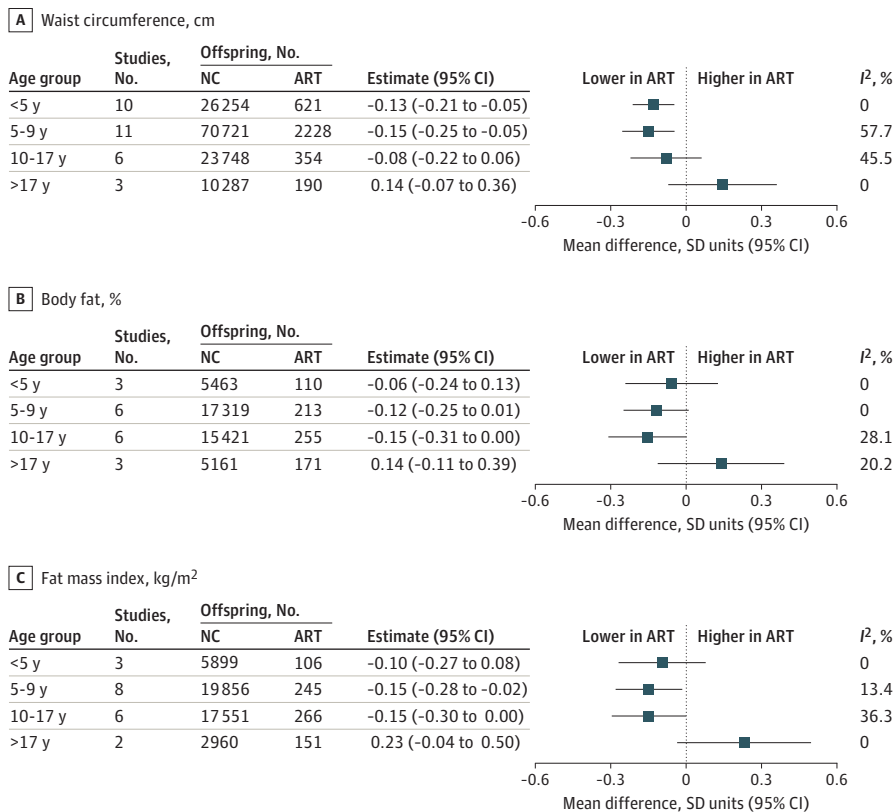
A Waist circumference, cm

| Age group | Studies, No. | Offspring, No. NC | ART | Estimate (95% CI) | I$^2$, % |
|---|---|---|---|---|---|
| <5 y | 10 | 26254 | 621 | −0.13 (−0.21 to −0.05) | 0 |
| 5-9 y | 11 | 70721 | 2228 | −0.15 (−0.25 to −0.05) | 57.7 |
| 10-17 y | 6 | 23748 | 354 | −0.08 (−0.22 to 0.06) | 45.5 |
| >17 y | 3 | 10287 | 190 | 0.14 (−0.07 to 0.36) | 0 |

Lower in ART | Higher in ART

−0.6 −0.3 0 0.3 0.6

Mean difference, SD units (95% CI)

B Body fat, %

| Age group | Studies, No. | Offspring, No. NC | ART | Estimate (95% CI) | I$^2$, % |
|---|---|---|---|---|---|
| <5 y | 3 | 5463 | 110 | −0.06 (−0.24 to 0.13) | 0 |
| 5-9 y | 6 | 17319 | 213 | −0.12 (−0.25 to 0.01) | 0 |
| 10-17 y | 6 | 15421 | 255 | −0.15 (−0.31 to 0.00) | 28.1 |
| >17 y | 3 | 5161 | 171 | 0.14 (−0.11 to 0.39) | 20.2 |

Lower in ART | Higher in ART

−0.6 −0.3 0 0.3 0.6

Mean difference, SD units (95% CI)

C Fat mass index, kg/m$^2$

| Age group | Studies, No. | Offspring, No. NC | ART | Estimate (95% CI) | I$^2$, % |
|---|---|---|---|---|---|
| <5 y | 3 | 5899 | 106 | −0.10 (−0.27 to 0.08) | 0 |
| 5-9 y | 8 | 19856 | 245 | −0.15 (−0.28 to −0.02) | 13.4 |
| 10-17 y | 6 | 17551 | 266 | −0.15 (−0.30 to 0.00) | 36.3 |
| >17 y | 2 | 2960 | 151 | 0.23 (−0.04 to 0.50) | 0 |

Lower in ART | Higher in ART

−0.6 −0.3 0 0.3 0.6

Mean difference, SD units (95% CI)